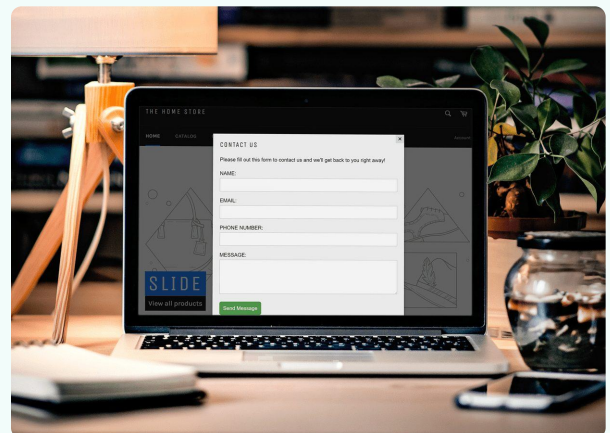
THE HOME STORE

HOME CATALOG

Account

CONTACT US

Please fill out this form to contact us and we'll get back to you right away!

NAME:

EMAIL:

PHONE NUMBER:

MESSAGE:

Send Message

SLIDE

View all products